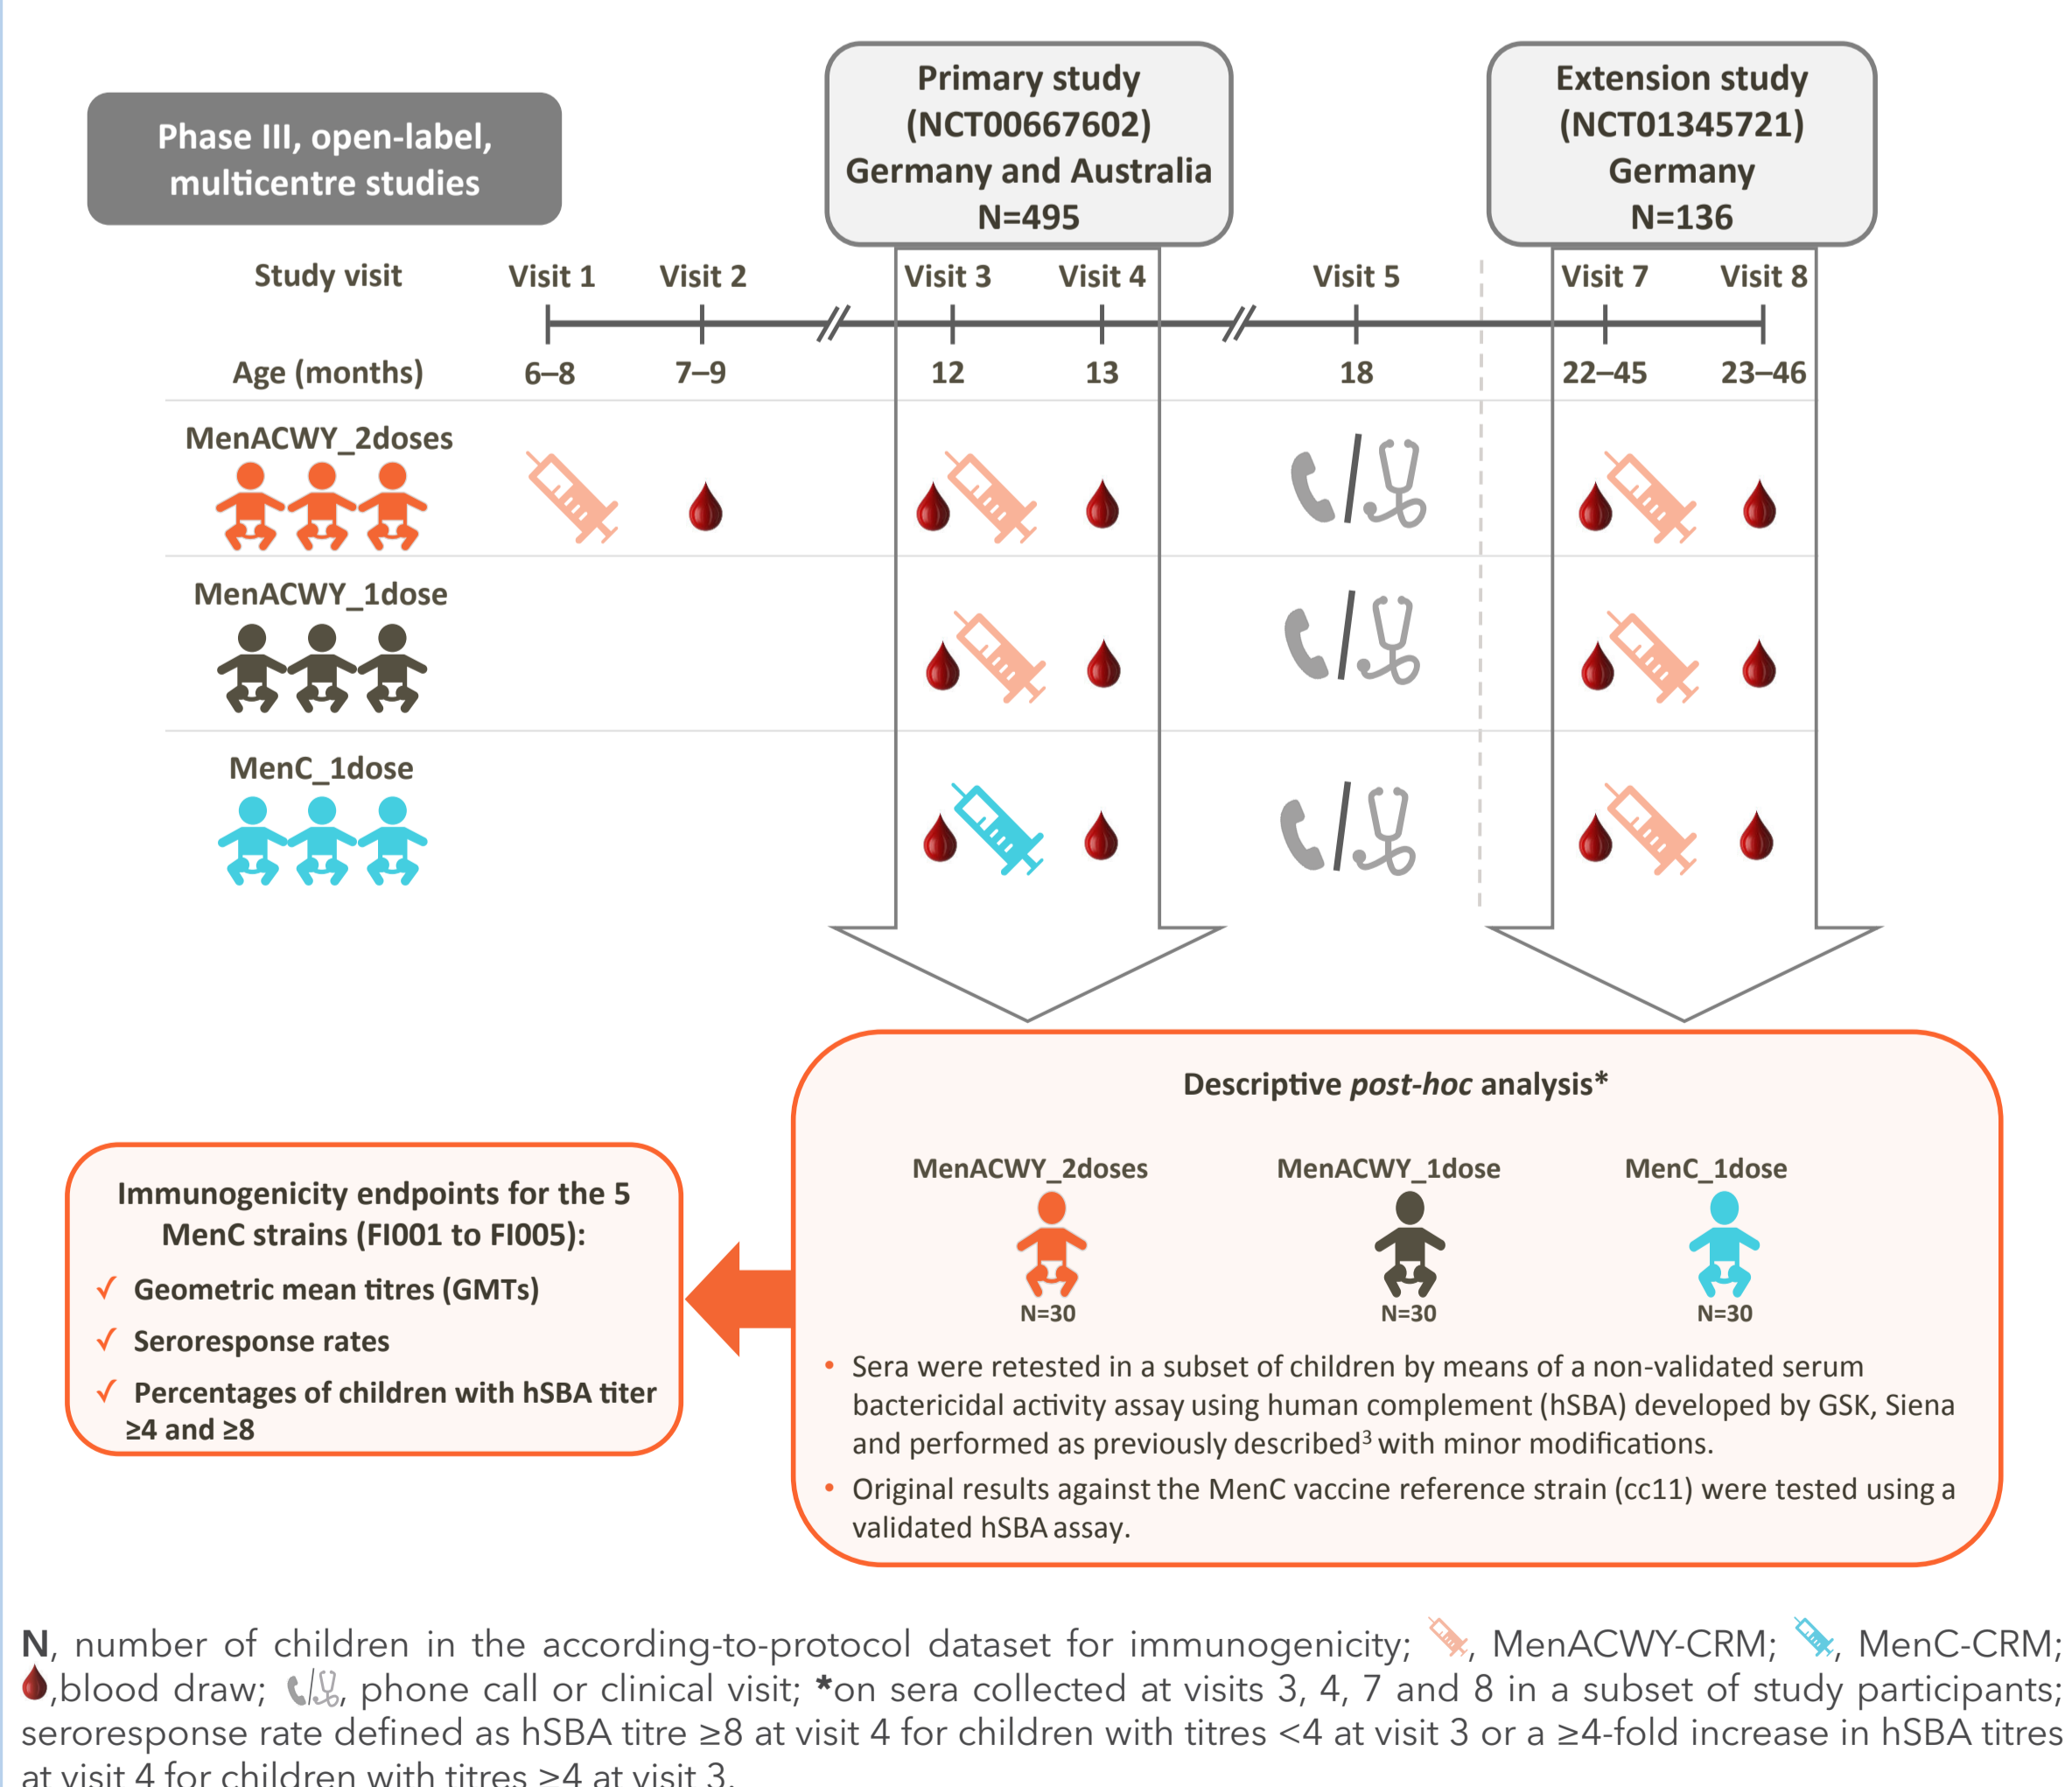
Phase III, open-label, multicentre studies

Primary study (NCT00667602) Germany and Australia N=495

Extension study (NCT01345721) Germany N=136

| Study visit | Visit 1 | Visit 2 | Visit 3 | Visit 4 | Visit 5 | Visit 7 | Visit 8 |
|---|---|---|---|---|---|---|---|
| Age (months) | 6–8 | 7–9 | 12 | 13 | 18 | 22–45 | 23–46 |

MenACWY_2doses

MenACWY_1dose

MenC_1dose

Descriptive *post-hoc* analysis*

MenACWY_2doses N=30

MenACWY_1dose N=30

MenC_1dose N=30

• Sera were retested in a subset of children by means of a non-validated serum bactericidal activity assay using human complement (hSBA) developed by GSK, Siena and performed as previously described³ with minor modifications.

• Original results against the MenC vaccine reference strain (cc11) were tested using a validated hSBA assay.

Immunogenicity endpoints for the 5 MenC strains (FI001 to FI005):

✓ Geometric mean titres (GMTs)

✓ Seroresponse rates

✓ Percentages of children with hSBA titer ≥4 and ≥8

N, number of children in the according-to-protocol dataset for immunogenicity; , MenACWY-CRM; , MenC-CRM; ,blood draw; , phone call or clinical visit; *on sera collected at visits 3, 4, 7 and 8 in a subset of study participants; seroresponse rate defined as hSBA titre ≥8 at visit 4 for children with titres <4 at visit 3 or a ≥4-fold increase in hSBA titres at visit 4 for children with titres ≥4 at visit 3.